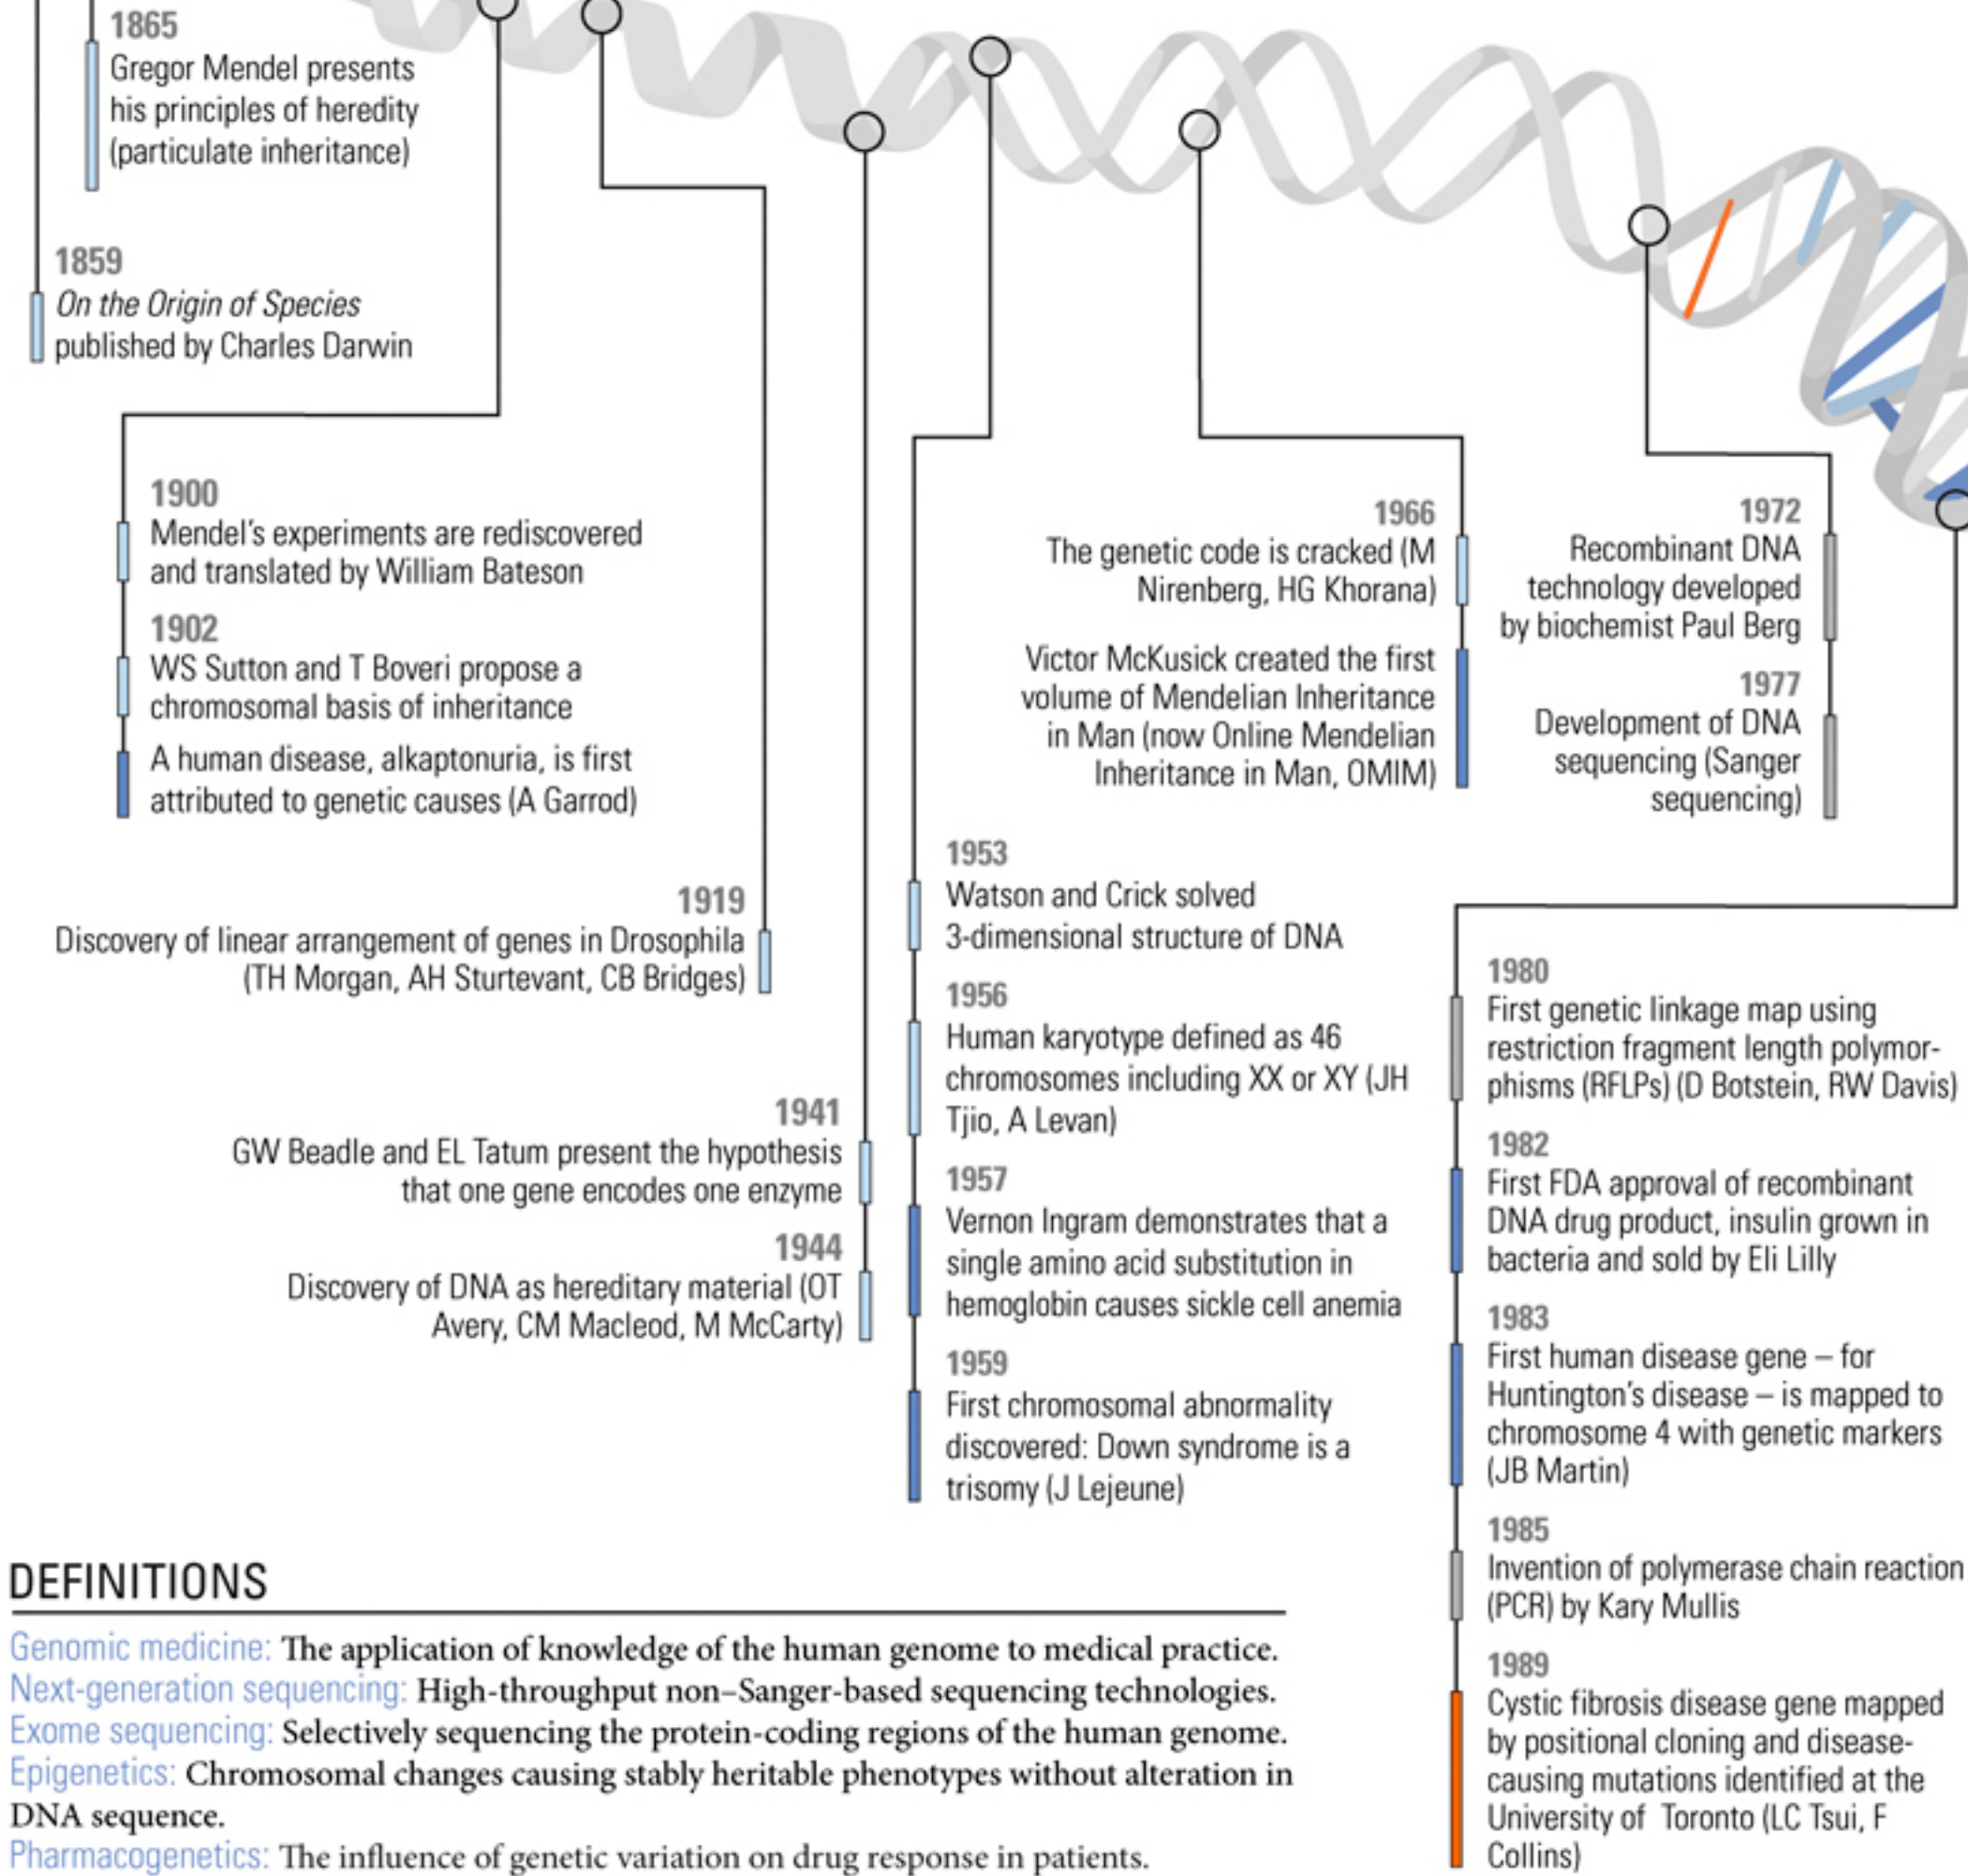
1865
Gregor Mendel presents his principles of heredity (particulate inheritance)

1859
*On the Origin of Species* published by Charles Darwin

1900
Mendel's experiments are rediscovered and translated by William Bateson

1902
WS Sutton and T Boveri propose a chromosomal basis of inheritance

A human disease, alkaptonuria, is first attributed to genetic causes (A Garrod)

1919
Discovery of linear arrangement of genes in Drosophila (TH Morgan, AH Sturtevant, CB Bridges)

1941
GW Beadle and EL Tatum present the hypothesis that one gene encodes one enzyme

1944
Discovery of DNA as hereditary material (OT Avery, CM Macleod, M McCarty)

1953
Watson and Crick solved 3-dimensional structure of DNA

1956
Human karyotype defined as 46 chromosomes including XX or XY (JH Tjio, A Levan)

1957
Vernon Ingram demonstrates that a single amino acid substitution in hemoglobin causes sickle cell anemia

1959
First chromosomal abnormality discovered: Down syndrome is a trisomy (J Lejeune)

1966
The genetic code is cracked (M Nirenberg, HG Khorana)

Victor McKusick created the first volume of Mendelian Inheritance in Man (now Online Mendelian Inheritance in Man, OMIM)

1972
Recombinant DNA technology developed by biochemist Paul Berg

1977
Development of DNA sequencing (Sanger sequencing)

1980
First genetic linkage map using restriction fragment length polymorphisms (RFLPs) (D Botstein, RW Davis)

1982
First FDA approval of recombinant DNA drug product, insulin grown in bacteria and sold by Eli Lilly

1983
First human disease gene – for Huntington's disease – is mapped to chromosome 4 with genetic markers (JB Martin)

1985
Invention of polymerase chain reaction (PCR) by Kary Mullis

1989
Cystic fibrosis disease gene mapped by positional cloning and disease-causing mutations identified at the University of Toronto (LC Tsui, F Collins)

DEFINITIONS
Genomic medicine: The application of knowledge of the human genome to medical practice.
Next-generation sequencing: High-throughput non–Sanger-based sequencing technologies.
Exome sequencing: Selectively sequencing the protein-coding regions of the human genome.
Epigenetics: Chromosomal changes causing stably heritable phenotypes without alteration in DNA sequence.
Pharmacogenetics: The influence of genetic variation on drug response in patients.